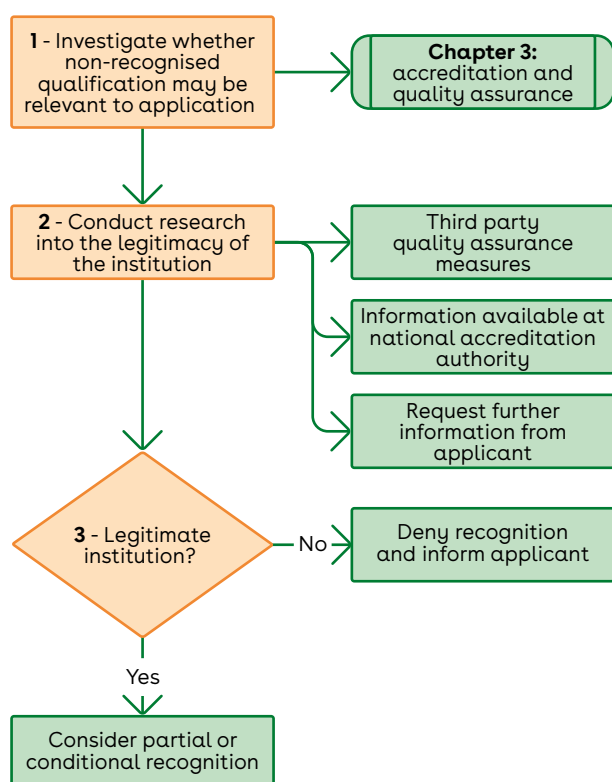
**1** - Investigate whether non-recognised qualification may be relevant to application

**Chapter 3:** accreditation and quality assurance

**2** - Conduct research into the legitimacy of the institution

Third party quality assurance measures

Information available at national accreditation authority

Request further information from applicant

**3** - Legitimate institution?

No

Deny recognition and inform applicant

Yes

Consider partial or conditional recognition